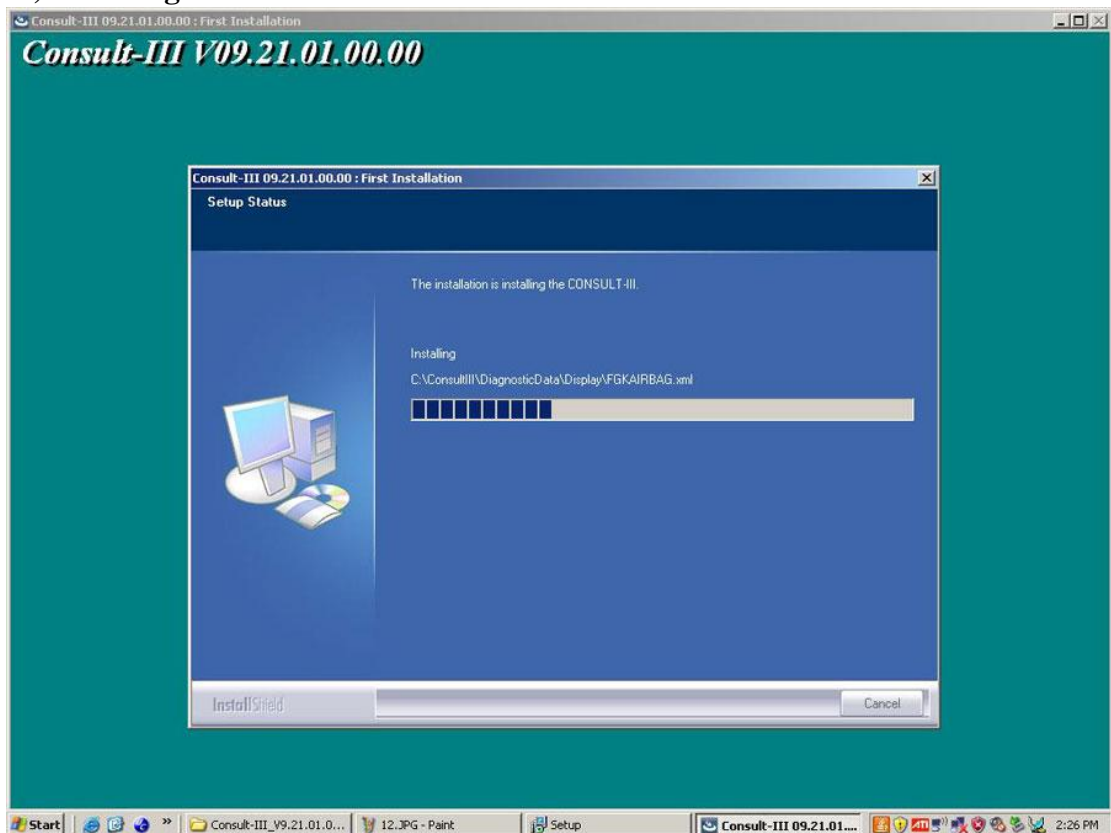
Consult-III 09.21.01.00.00 : First Installation

Consult-III V09.21.01.00.00

Consult-III 09.21.01.00.00 : First Installation

Setup Status

The installation is installing the CONSULT-III.

Installing

C:\ConsultIII\DiagnosticData\Display\FGKAIRBAG.xml

InstallShield

Cancel

Start | Consult-III_V9.21.01.0... | 12.JPG - Paint | Setup | Consult-III 09.21.01.... | 2:26 PM